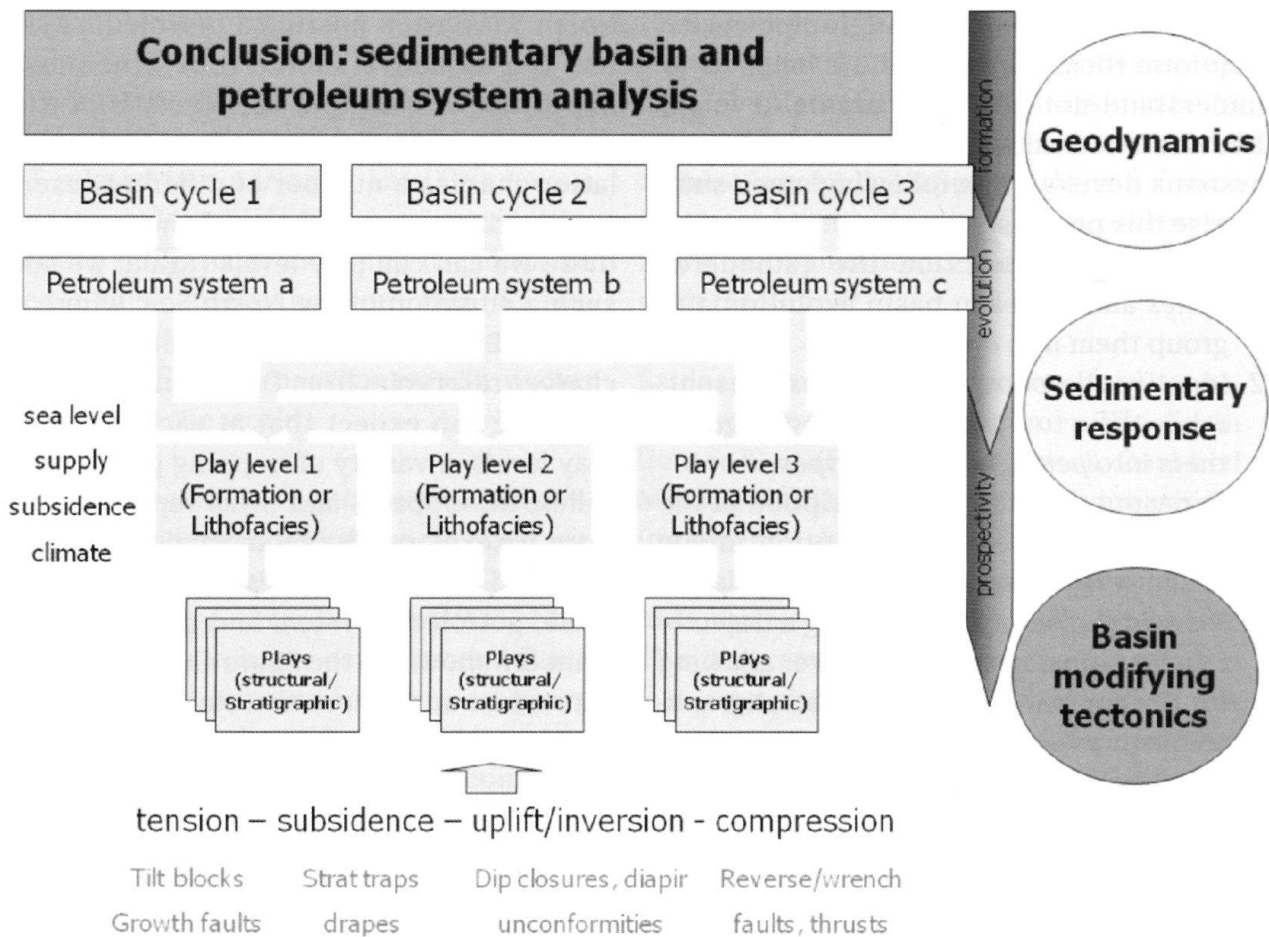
Conclusion: sedimentary basin and petroleum system analysis

Basin cycle 1

Basin cycle 2

Basin cycle 3

Petroleum system a

Petroleum system b

Petroleum system c

sea level
supply
subsidence
climate

Play level 1 (Formation or Lithofacies)

Play level 2 (Formation or Lithofacies)

Play level 3 (Formation or Lithofacies)

Plays (structural/ Stratigraphic)

Plays (structural/ Stratigraphic)

Plays (structural/ Stratigraphic)

tension – subsidence – uplift/inversion - compression

Tilt blocks
Growth faults

Strat traps
drapes

Dip closures, diapir
unconformities

Reverse/wrench
faults, thrusts

formation

evolution

prospectivity

Geodynamics

Sedimentary response

Basin modifying tectonics